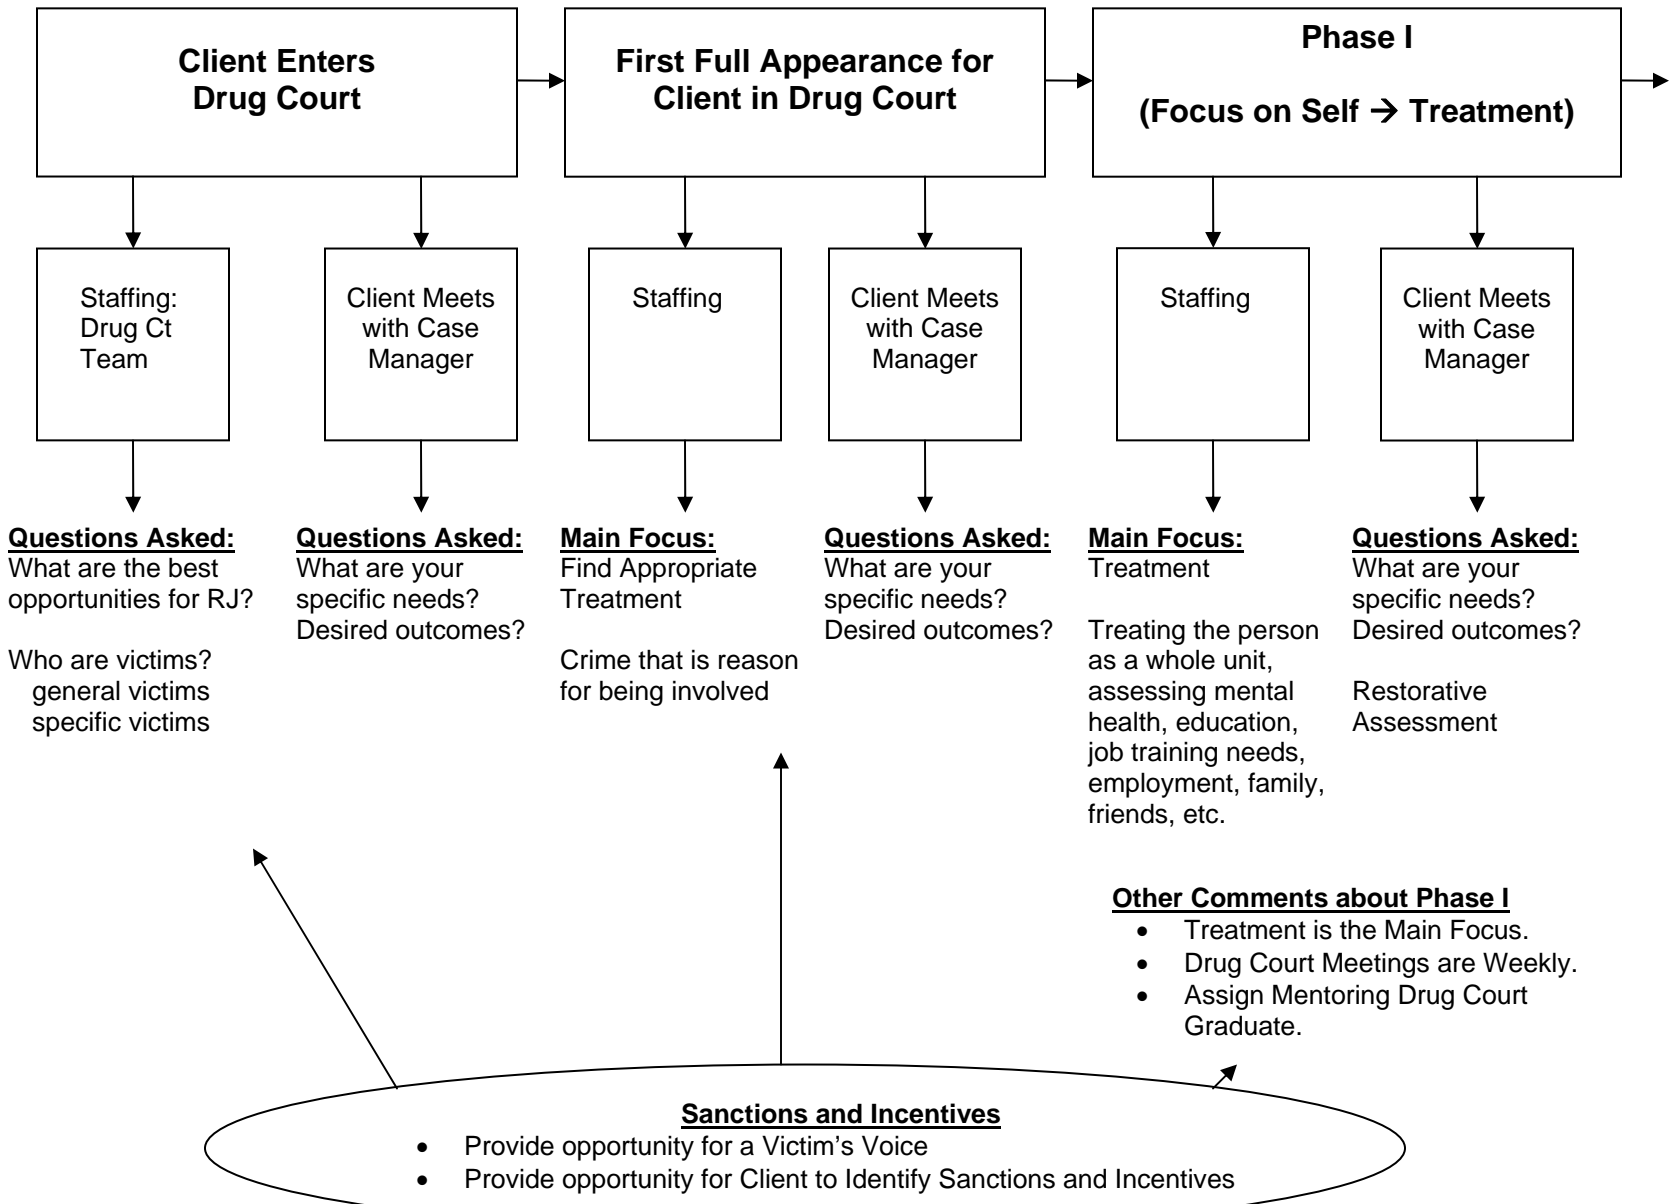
Client Enters Drug Court

First Full Appearance for Client in Drug Court

Phase I

(Focus on Self → Treatment)

Staffing: Drug Ct Team

Client Meets with Case Manager

Staffing

Client Meets with Case Manager

Staffing

Client Meets with Case Manager

Questions Asked:
What are the best opportunities for RJ?

Who are victims?
general victims
specific victims

Questions Asked:
What are your specific needs?
Desired outcomes?

Main Focus:
Find Appropriate Treatment

Crime that is reason for being involved

Questions Asked:
What are your specific needs?
Desired outcomes?

Main Focus:
Treatment

Treating the person as a whole unit, assessing mental health, education, job training needs, employment, family, friends, etc.

Questions Asked:
What are your specific needs?
Desired outcomes?

Restorative Assessment

Other Comments about Phase I
- Treatment is the Main Focus.
- Drug Court Meetings are Weekly.
- Assign Mentoring Drug Court Graduate.

Sanctions and Incentives
- Provide opportunity for a Victim's Voice
- Provide opportunity for Client to Identify Sanctions and Incentives